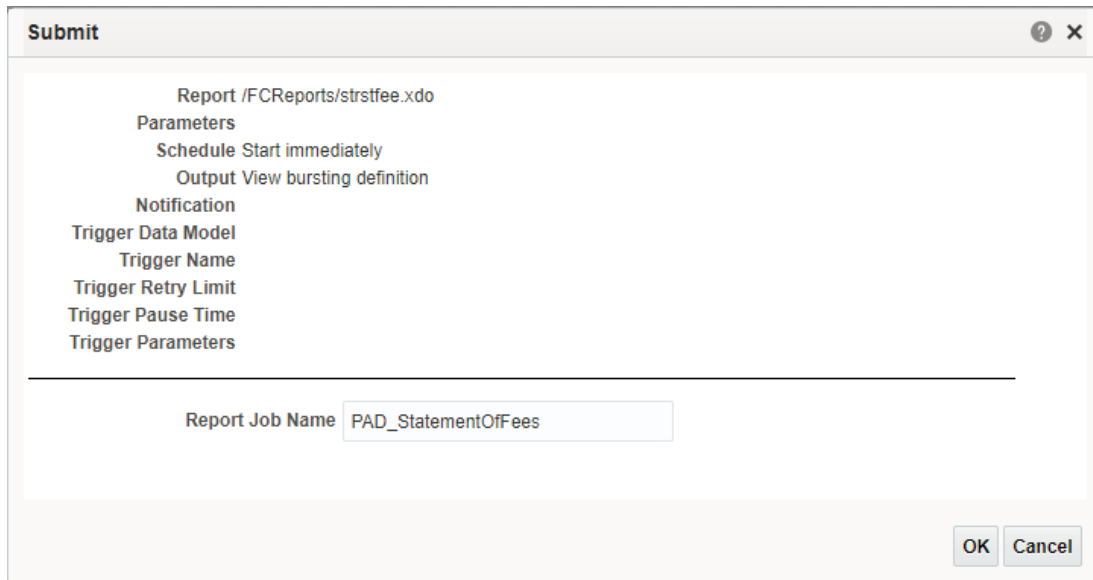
Submit

Report /FCReports/strstfee.xdo
Parameters
Schedule Start immediately
Output View bursting definition
Notification
Trigger Data Model
Trigger Name
Trigger Retry Limit
Trigger Pause Time
Trigger Parameters

Report Job Name PAD_StatementOfFees

OK Cancel